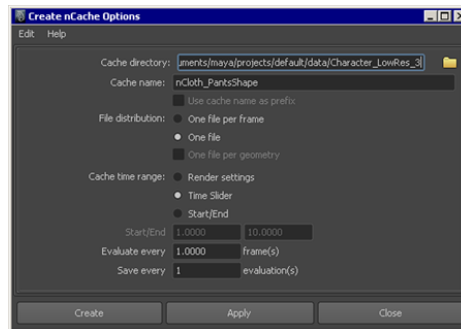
Create nCache Options

Edit Help

Cache directory: ments/maya/projects/default/data/Character_LowRes_3

Cache name: nCloth_PantsShape

Use cache name as prefix

File distribution: One file per frame

One file

One file per geometry

Cache time range: Render settings

Time Slider

Start/End

Start/End 1.0000 10.0000

Evaluate every 1.0000 frame(s)

Save every 1 evaluation(s)

Create Apply Close